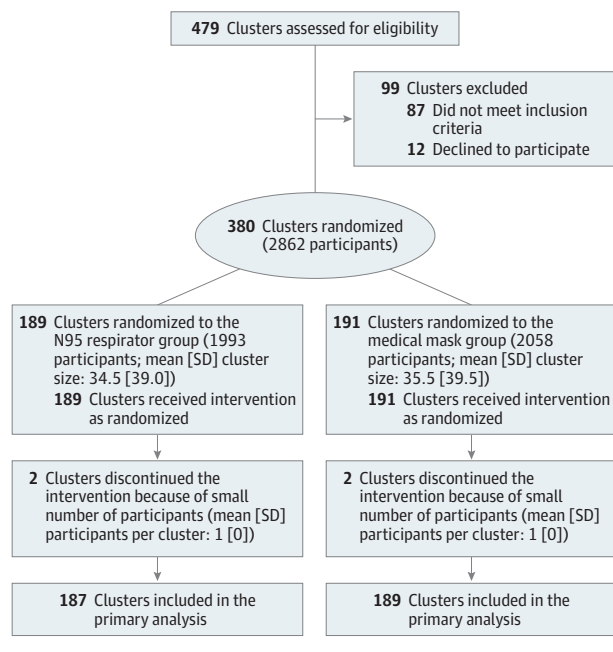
479 Clusters assessed for eligibility

99 Clusters excluded
87 Did not meet inclusion criteria
12 Declined to participate

380 Clusters randomized (2862 participants)

189 Clusters randomized to the N95 respirator group (1993 participants; mean [SD] cluster size: 34.5 [39.0])
189 Clusters received intervention as randomized

2 Clusters discontinued the intervention because of small number of participants (mean [SD] participants per cluster: 1 [0])

187 Clusters included in the primary analysis

191 Clusters randomized to the medical mask group (2058 participants; mean [SD] cluster size: 35.5 [39.5])
191 Clusters received intervention as randomized

2 Clusters discontinued the intervention because of small number of participants (mean [SD] participants per cluster: 1 [0])

189 Clusters included in the primary analysis